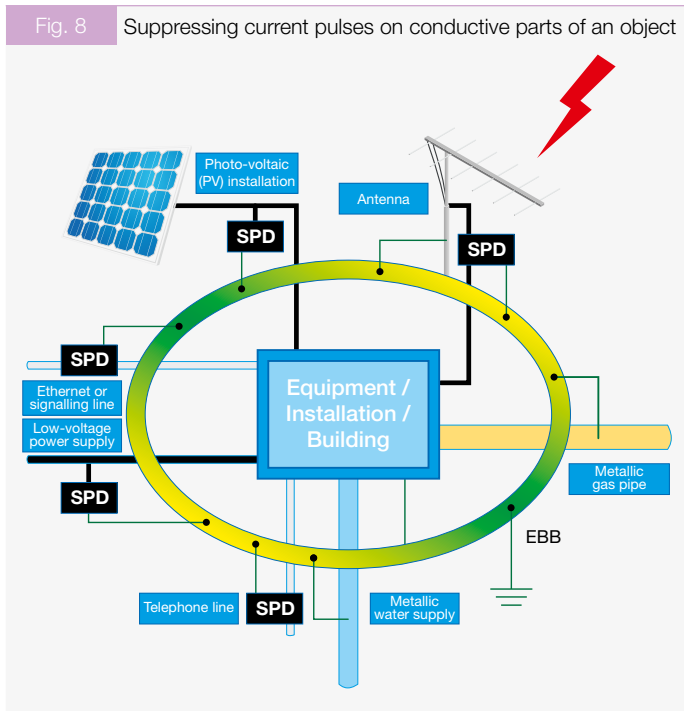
Fig. 8 Suppressing current pulses on conductive parts of an object

Photo-voltaic (PV) installation

SPD

Antenna

SPD

SPD

Ethernet or signalling line

Low-voltage power supply

Equipment / Installation / Building

SPD

Metallic gas pipe

EBB

Telephone line

SPD

Metallic water supply